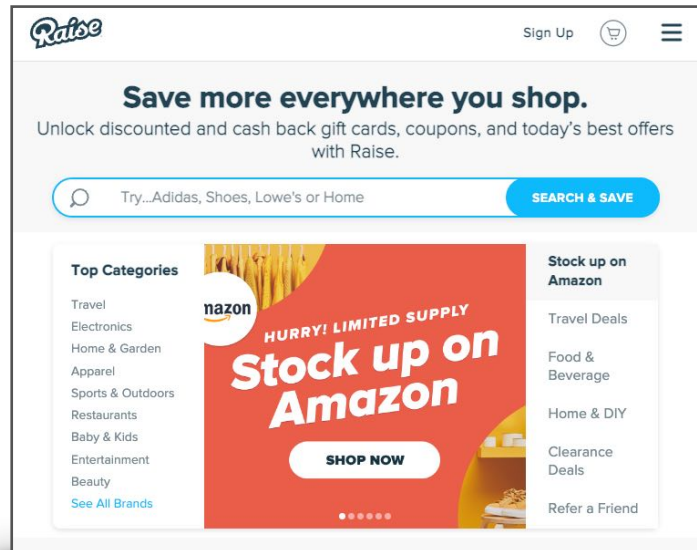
Raise

Sign Up

Save more everywhere you shop.

Unlock discounted and cash back gift cards, coupons, and today's best offers with Raise.

Try...Adidas, Shoes, Lowe's or Home

SEARCH & SAVE

Top Categories

Travel
Electronics
Home & Garden
Apparel
Sports & Outdoors
Restaurants
Baby & Kids
Entertainment
Beauty
See All Brands

amazon

HURRY! LIMITED SUPPLY

Stock up on Amazon

SHOP NOW

Stock up on Amazon

Travel Deals

Food & Beverage

Home & DIY

Clearance Deals

Refer a Friend